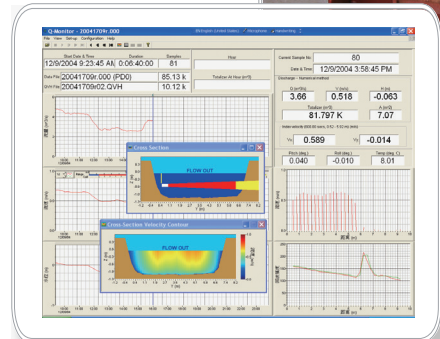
Q-Monitor - 200417​09r.000

File View Setup Configuration Help

Start Date & Time
12/9/2004 9:23:45 AM
0:06:40:00
Samples
81

Data File 20041709r.000 (PD0)
85.13 k

QVH File 20041709r02.QVH
10.12 k

Current Sample No.
80

Date & Time
12/9/2004 3:58:45 PM

Q (m³/s)
3.66

V (m/s)
0.518

H (m)
-0.063

Totalize (m³)
81.797 K

A (m²)
7.07

0.589

-0.014

Pitch (deg.)
0.040

Roll (deg.)
-0.010

Temp (deg. C)
8.01

Cross Section

FLOW OUT

Cross Section Velocity Contour

FLOW OUT